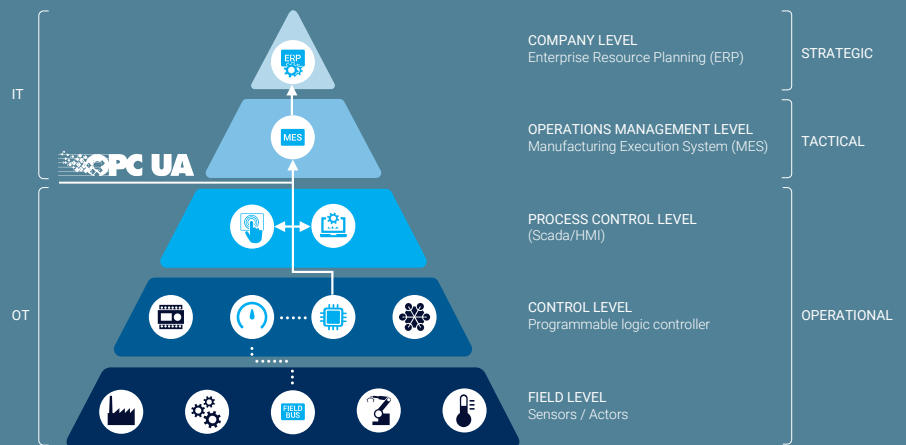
IT

OT

OPC UA

ERP

MES

FIELD BUS

COMPANY LEVEL
Enterprise Resource Planning (ERP)

OPERATIONS MANAGEMENT LEVEL
Manufacturing Execution System (MES)

PROCESS CONTROL LEVEL
(Scada/HMI)

CONTROL LEVEL
Programmable logic controller

FIELD LEVEL
Sensors / Actors

STRATEGIC

TACTICAL

OPERATIONAL